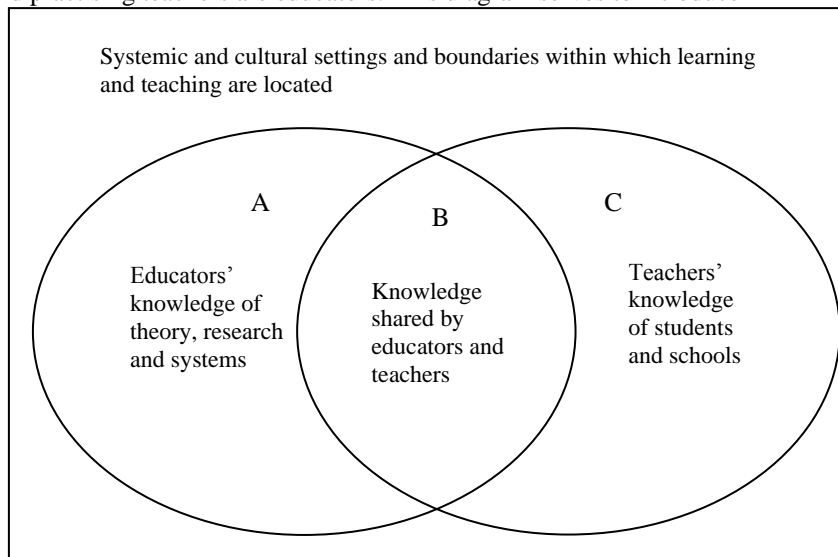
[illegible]

Systemic and cultural settings and boundaries within which learning and teaching are located

A

B

C

Educators' knowledge of theory, research and systems

Knowledge shared by educators and teachers

Teachers' knowledge of students and schools